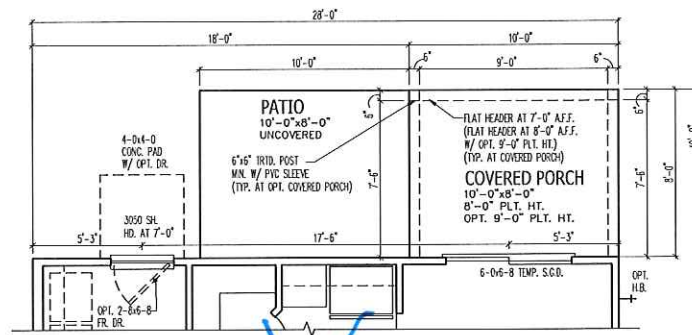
28'-0"

18'-0"

10'-0"

10'-0"

6"

9'-0"

6"

PATIO
10'-0"x8'-0"
UNCOVERED

FLAT HEADER AT 7'-0" A.F.F.
(FLAT HEADER AT 8'-0" A.F.F.
W/ OPT. 9'-0" PLT. HT.)
(TYP. AT COVERED PORCH)

COVERED PORCH
10'-0"x8'-0"
8'-0" PLT. HT.
OPT. 9'-0" PLT. HT.

4-0x4-0
CONC. PAD
W/ OPT. DR.

6"x6" TRTD. POST
MN. W/ PVC SLEEVE
(TYP. AT OPT. COVERED PORCH)

5"

7'-6"

7'-6"

6"

8'-0"

3050 SH.
HD. AT 7'-0"

5'-3"

17'-6"

5'-3"

6-0x6-8 TEMP. S.G.D.

OPT.
H.B.

OPT. 2-8x6-8
FR. DR.